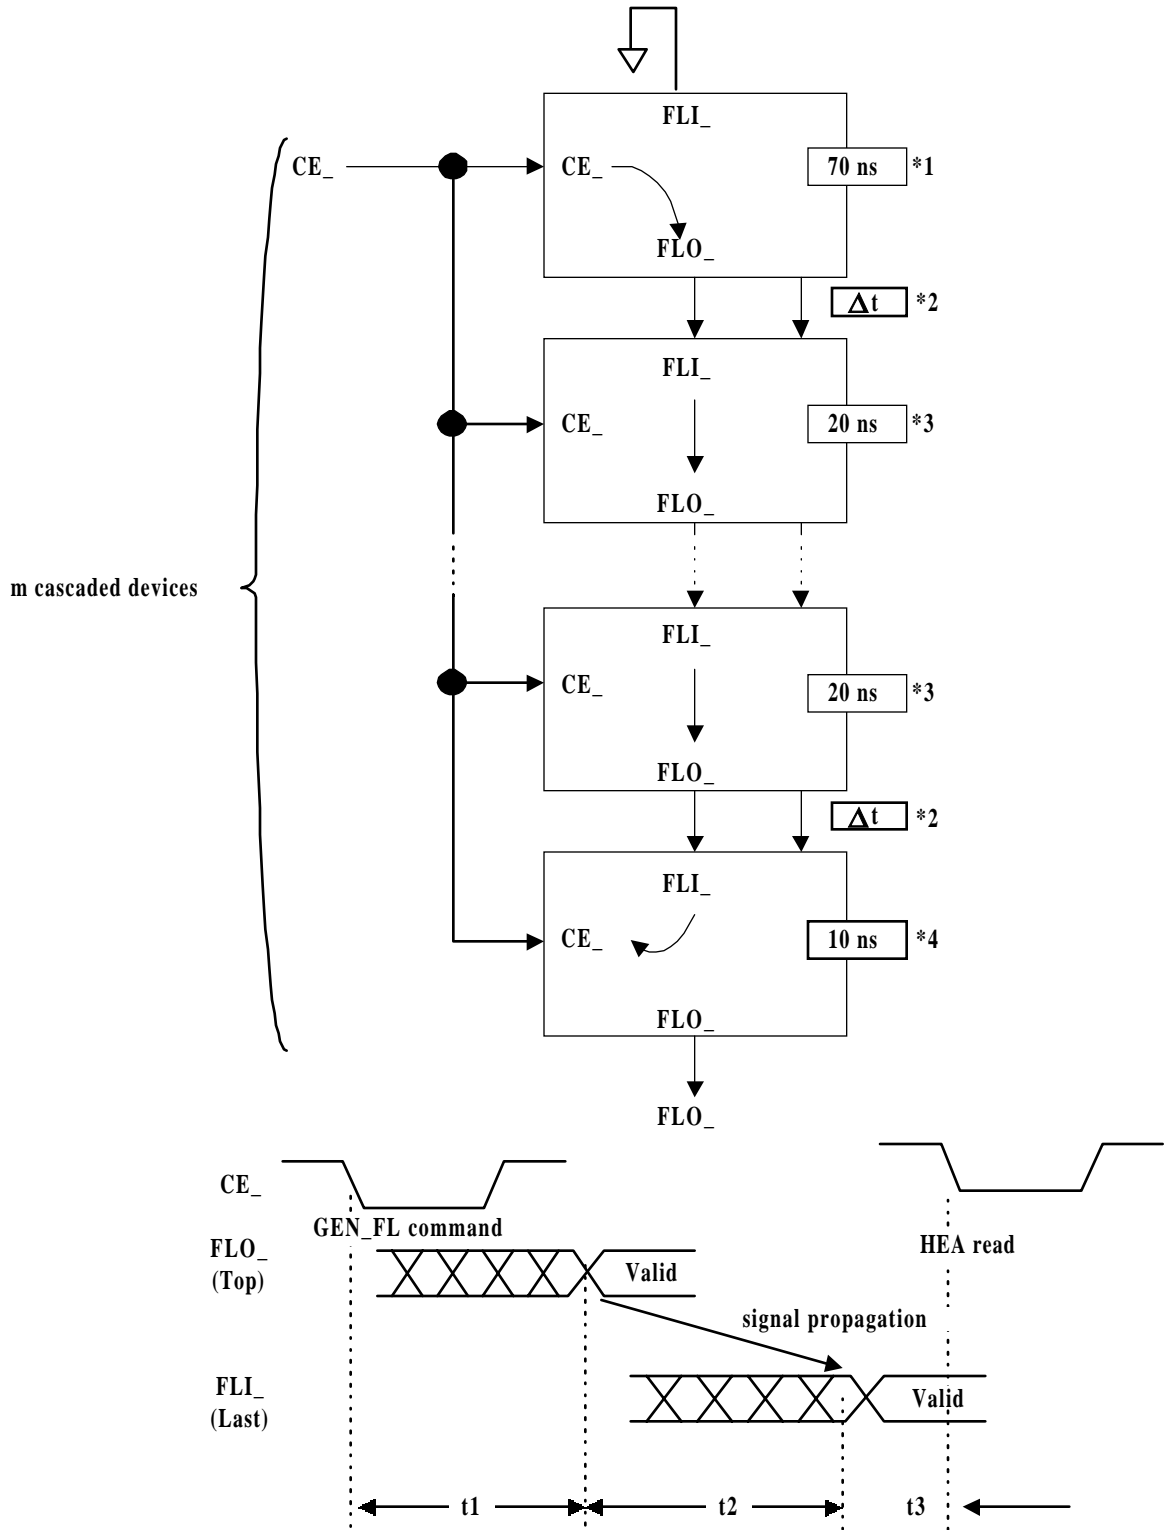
FLI_

CE_

CE_

70 ns

*1

FLO_

Δt

*2

FLI_

CE_

20 ns

*3

FLO_

m cascaded devices

FLI_

CE_

20 ns

*3

FLO_

Δt

*2

FLI_

CE_

10 ns

*4

FLO_

FLO_

CE_

GEN_FL command

FLO_
(Top)

Valid

HEA read

signal propagation

FLI_
(Last)

Valid

t1

t2

t3